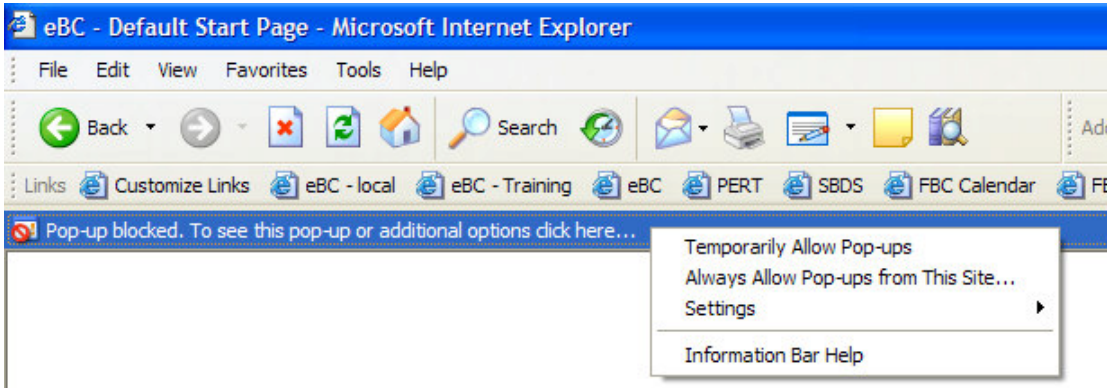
eBC - Default Start Page - Microsoft Internet Explorer

File Edit View Favorites Tools Help

Back Search Ad

Links Customize Links eBC - local eBC - Training eBC PERT SBDS FBC Calendar F

Pop-up blocked. To see this pop-up or additional options click here...

Temporarily Allow Pop-ups
Always Allow Pop-ups from This Site...
Settings
Information Bar Help